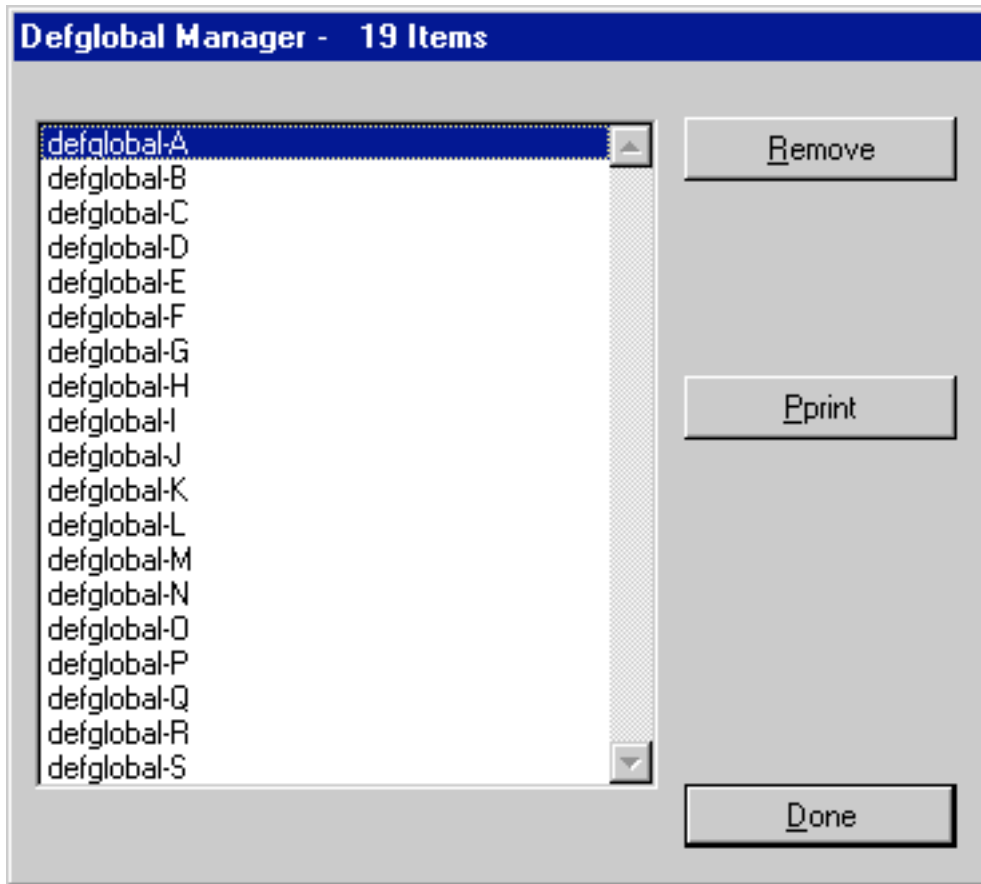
Defglobal Manager - 19 Items

defglobal-A
defglobal-B
defglobal-C
defglobal-D
defglobal-E
defglobal-F
defglobal-G
defglobal-H
defglobal-I
defglobal-J
defglobal-K
defglobal-L
defglobal-M
defglobal-N
defglobal-O
defglobal-P
defglobal-Q
defglobal-R
defglobal-S

Remove

Pprint

Done